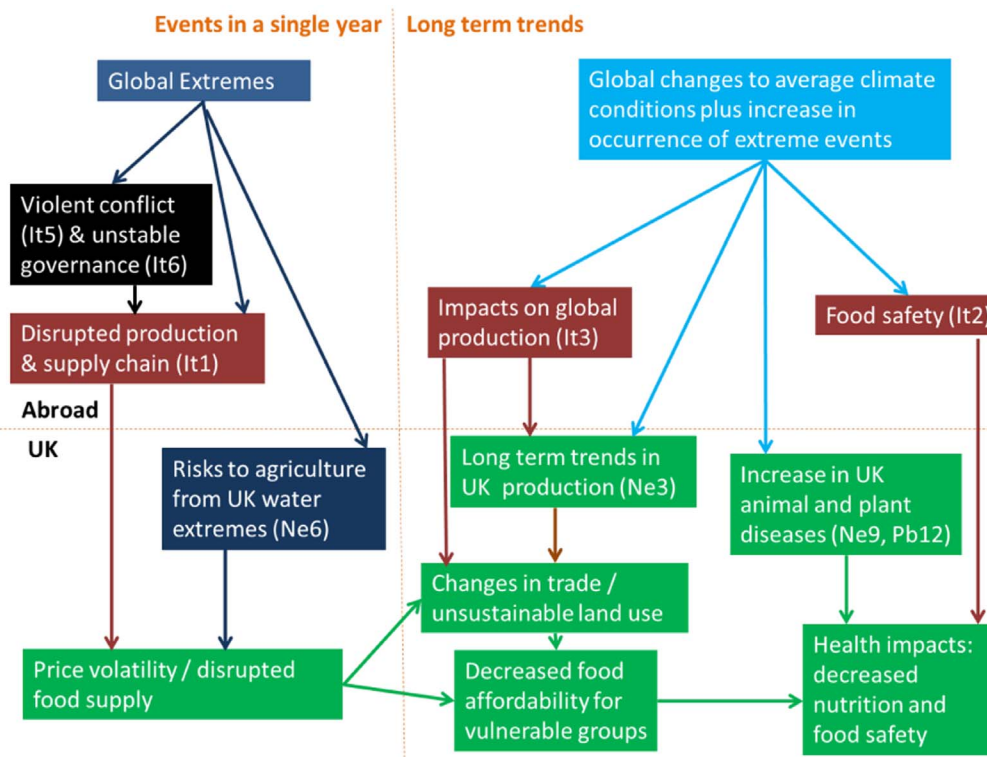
Events in a single year

Long term trends

Global Extremes

Global changes to average climate conditions plus increase in occurrence of extreme events

Violent conflict (It5) & unstable governance (It6)

Disrupted production & supply chain (It1)

Impacts on global production (It3)

Food safety (It2)

Abroad

UK

Risks to agriculture from UK water extremes (Ne6)

Long term trends in UK production (Ne3)

Increase in UK animal and plant diseases (Ne9, Pb12)

Changes in trade / unsustainable land use

Price volatility / disrupted food supply

Decreased food affordability for vulnerable groups

Health impacts: decreased nutrition and food safety